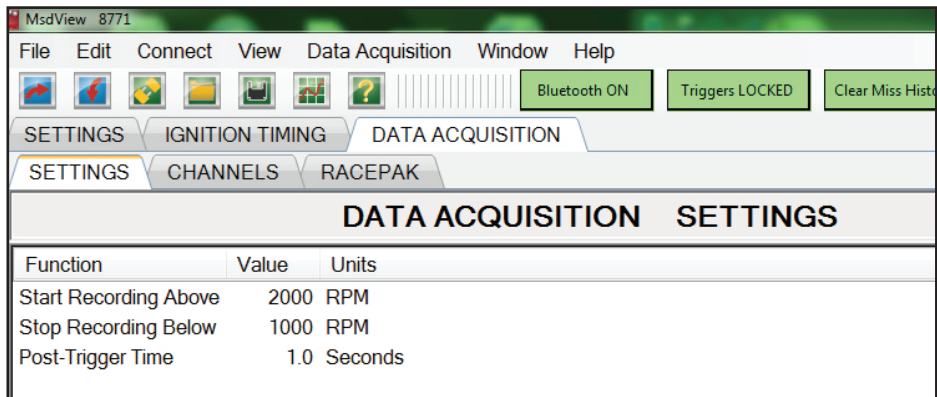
MsdView 8771

File Edit Connect View Data Acquisition Window Help

Bluetooth ON Triggers LOCKED Clear Miss Histo

SETTINGS IGNITION TIMING DATA ACQUISITION

SETTINGS CHANNELS RACEPAK

DATA ACQUISITION SETTINGS

| Function | Value | Units |
|---|---|---|
| Start Recording Above | 2000 | RPM |
| Stop Recording Below | 1000 | RPM |
| Post-Trigger Time | 1.0 | Seconds |